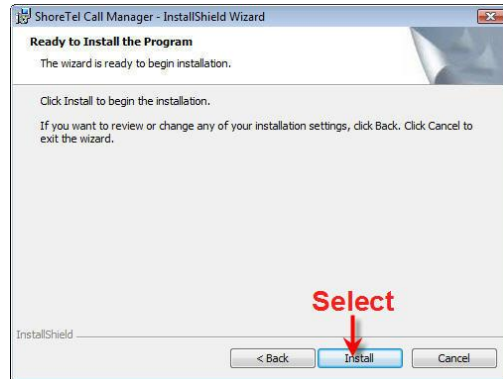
ShoreTel Call Manager - InstallShield Wizard

Ready to Install the Program

The wizard is ready to begin installation.

Click Install to begin the installation.

If you want to review or change any of your installation settings, click Back. Click Cancel to exit the wizard.

Select

InstallShield

< Back

Install

Cancel